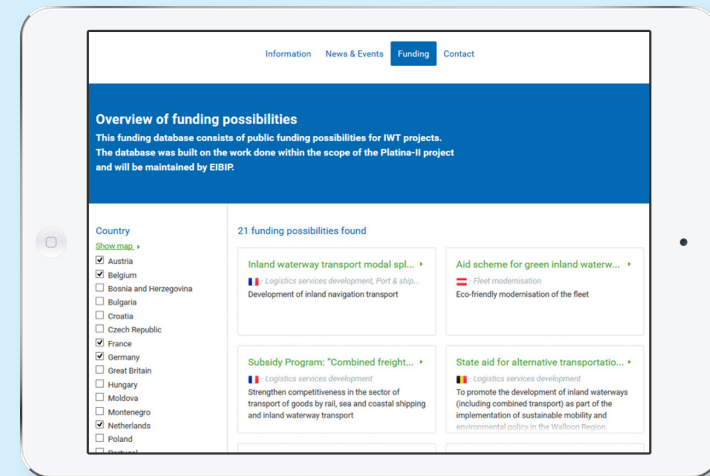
Information News & Events Funding Contact

Overview of funding possibilities

This funding database consists of public funding possibilities for IWT projects. The database was built on the work done within the scope of the Platina-II project and will be maintained by EIBIP.

Country

Show map ▸

☑ Austria
☑ Belgium
☐ Bosnia and Herzegovina
☐ Bulgaria
☐ Croatia
☐ Czech Republic
☑ France
☑ Germany
☐ Great Britain
☐ Hungary
☐ Moldova
☐ Montenegro
☑ Netherlands
☐ Poland
☐ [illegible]

21 funding possibilities found

Inland waterway transport modal spl... ▸
Logistics services development, Port & ship...
Development of inland navigation transport

Aid scheme for green inland waterw... ▸
Fleet modernisation
Eco-friendly modernisation of the fleet

Subsidy Program: "Combined freight... ▸
Logistics services development
Strengthen competitiveness in the sector of transport of goods by rail, sea and coastal shipping and inland waterway transport

State aid for alternative transportatio... ▸
Logistics services development
To promote the development of inland waterways (including combined transport) as part of the implementation of sustainable mobility and environmental policy in the Walloon Region.